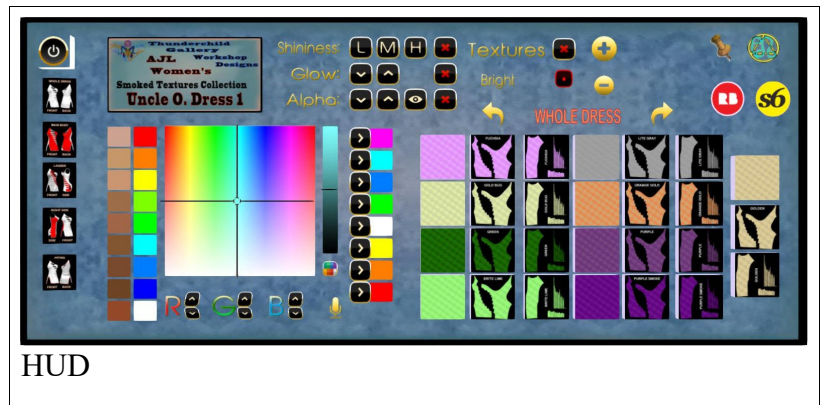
Thunderchild Gallery
AJL Workshop Designs
Women's
Smoked Textures Collection
Uncle O. Dress 1

Shininess: L M H
Glow:
Alpha:

Textures
Bright

WHOLE DRESS

R G B

FUCHSIA
GOLD BUD
GREEN
EXTRA LIME
LITE GRAY
ORANGE GOLD
PURPLE
PURPLE SMOKE
GOLDEN

HUD